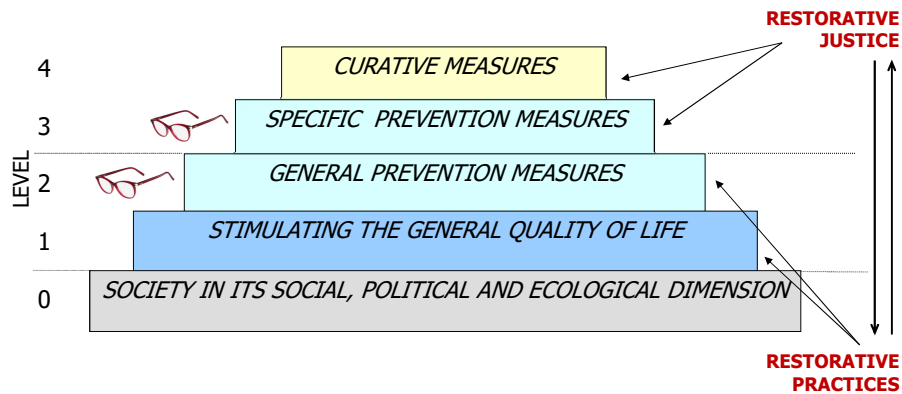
RESTORATIVE JUSTICE

4 CURATIVE MEASURES

3 SPECIFIC PREVENTION MEASURES

LEVEL

2 GENERAL PREVENTION MEASURES

1 STIMULATING THE GENERAL QUALITY OF LIFE

0 SOCIETY IN ITS SOCIAL, POLITICAL AND ECOLOGICAL DIMENSION

RESTORATIVE PRACTICES